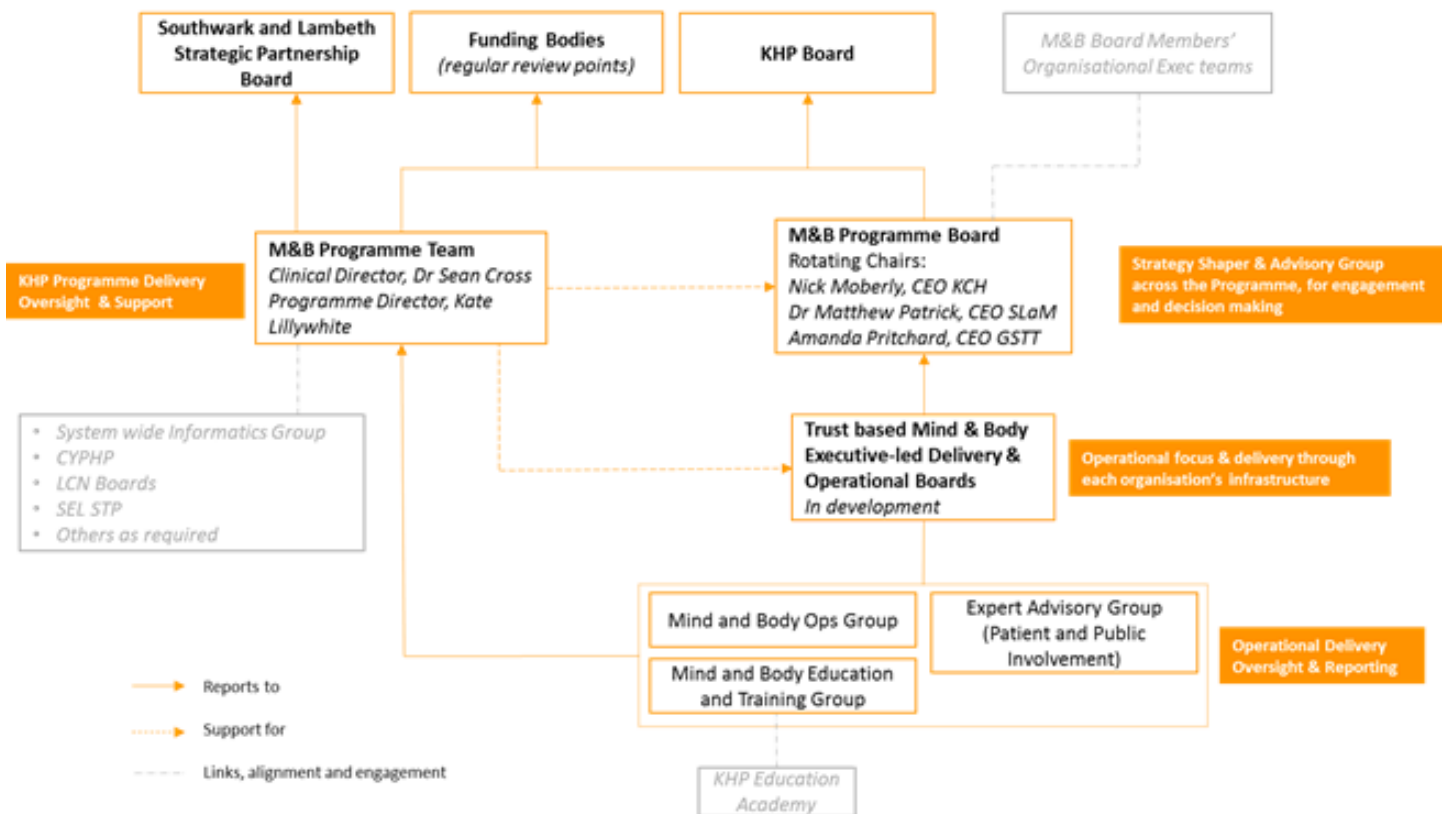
Southwark and Lambeth Strategic Partnership Board

Funding Bodies
(regular review points)

KHP Board

M&B Board Members' Organisational Exec teams

KHP Programme Delivery Oversight & Support

M&B Programme Team
Clinical Director, Dr Sean Cross
Programme Director, Kate Lillywhite

M&B Programme Board
Rotating Chairs:
Nick Moberly, CEO KCH
Dr Matthew Patrick, CEO SLaM
Amanda Pritchard, CEO GSTT

Strategy Shaper & Advisory Group across the Programme, for engagement and decision making

• System wide Informatics Group
• CYPHP
• LCN Boards
• SEL STP
• Others as required

Trust based Mind & Body Executive-led Delivery & Operational Boards
In development

Operational focus & delivery through each organisation's infrastructure

Mind and Body Ops Group

Expert Advisory Group (Patient and Public Involvement)

Mind and Body Education and Training Group

Operational Delivery Oversight & Reporting

Reports to

Support for

Links, alignment and engagement

KHP Education Academy